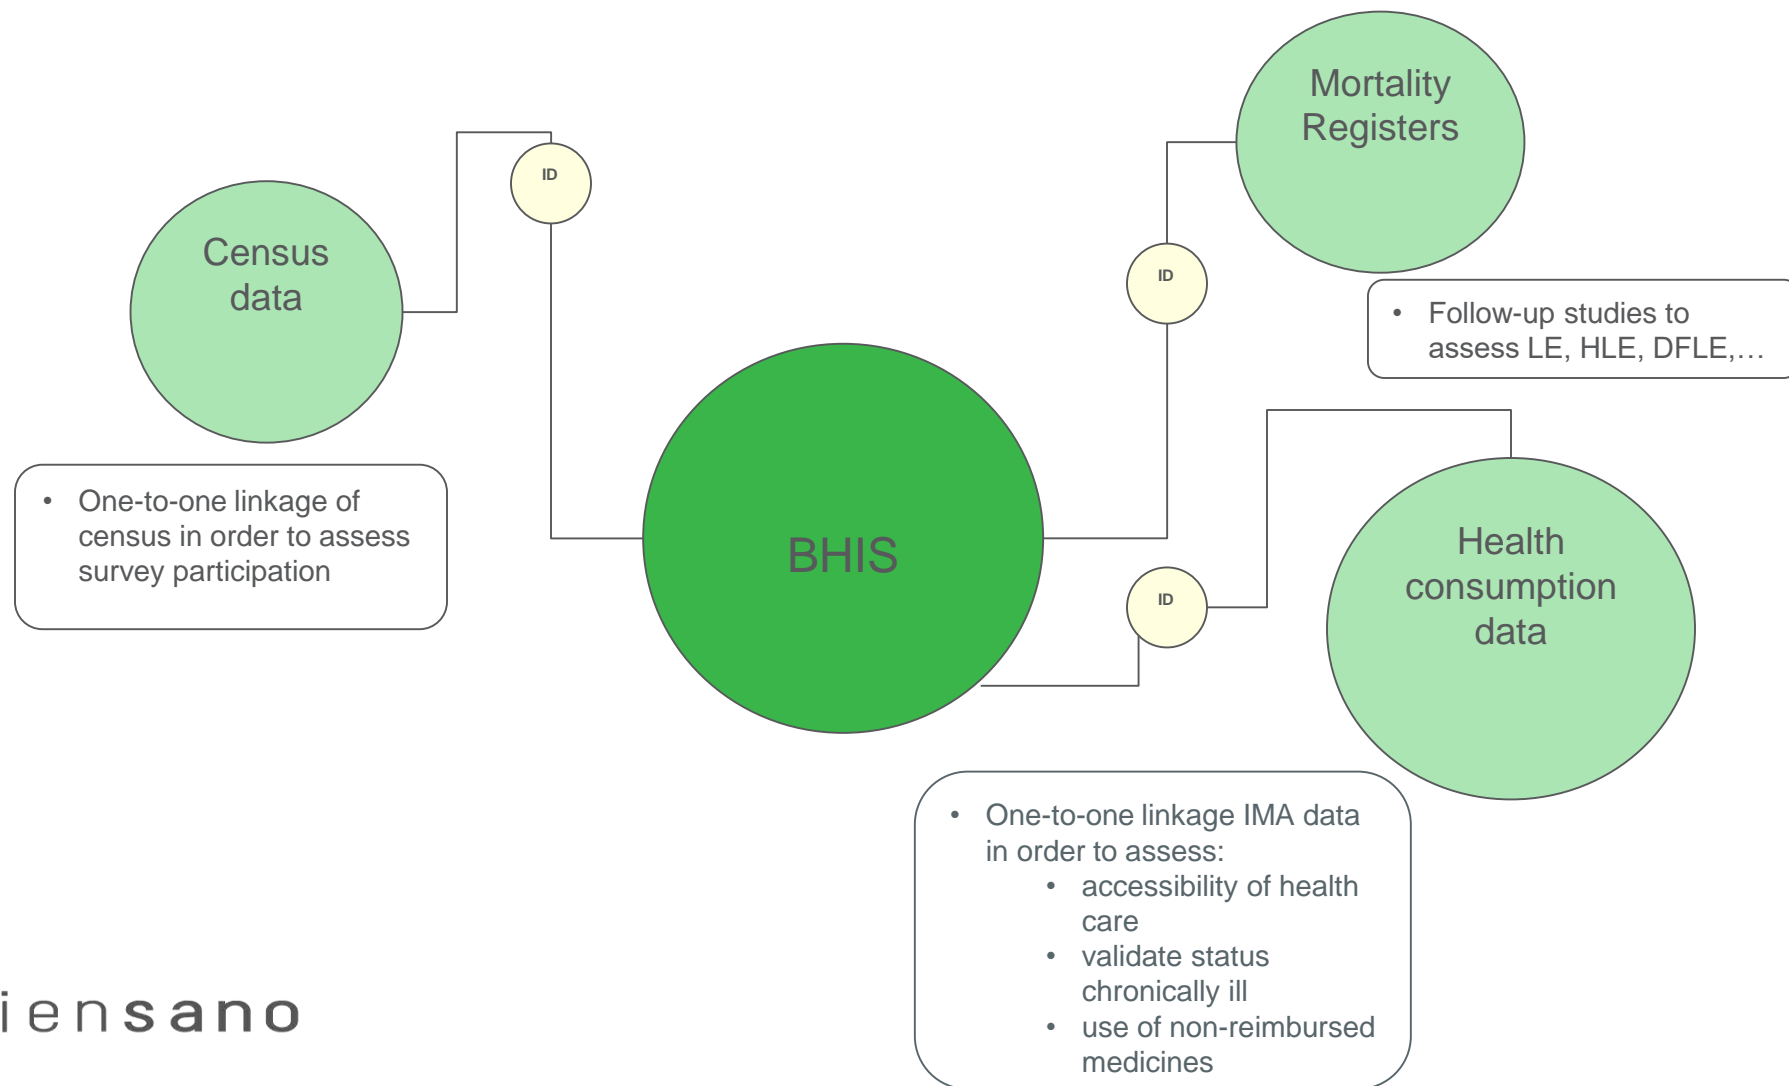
Mortality Registers

ID

Census data

ID

• Follow-up studies to assess LE, HLE, DFLE,…

• One-to-one linkage of census in order to assess survey participation

BHIS

ID

Health consumption data

• One-to-one linkage IMA data in order to assess:
  • accessibility of health care
  • validate status chronically ill
  • use of non-reimbursed medicines

iensano